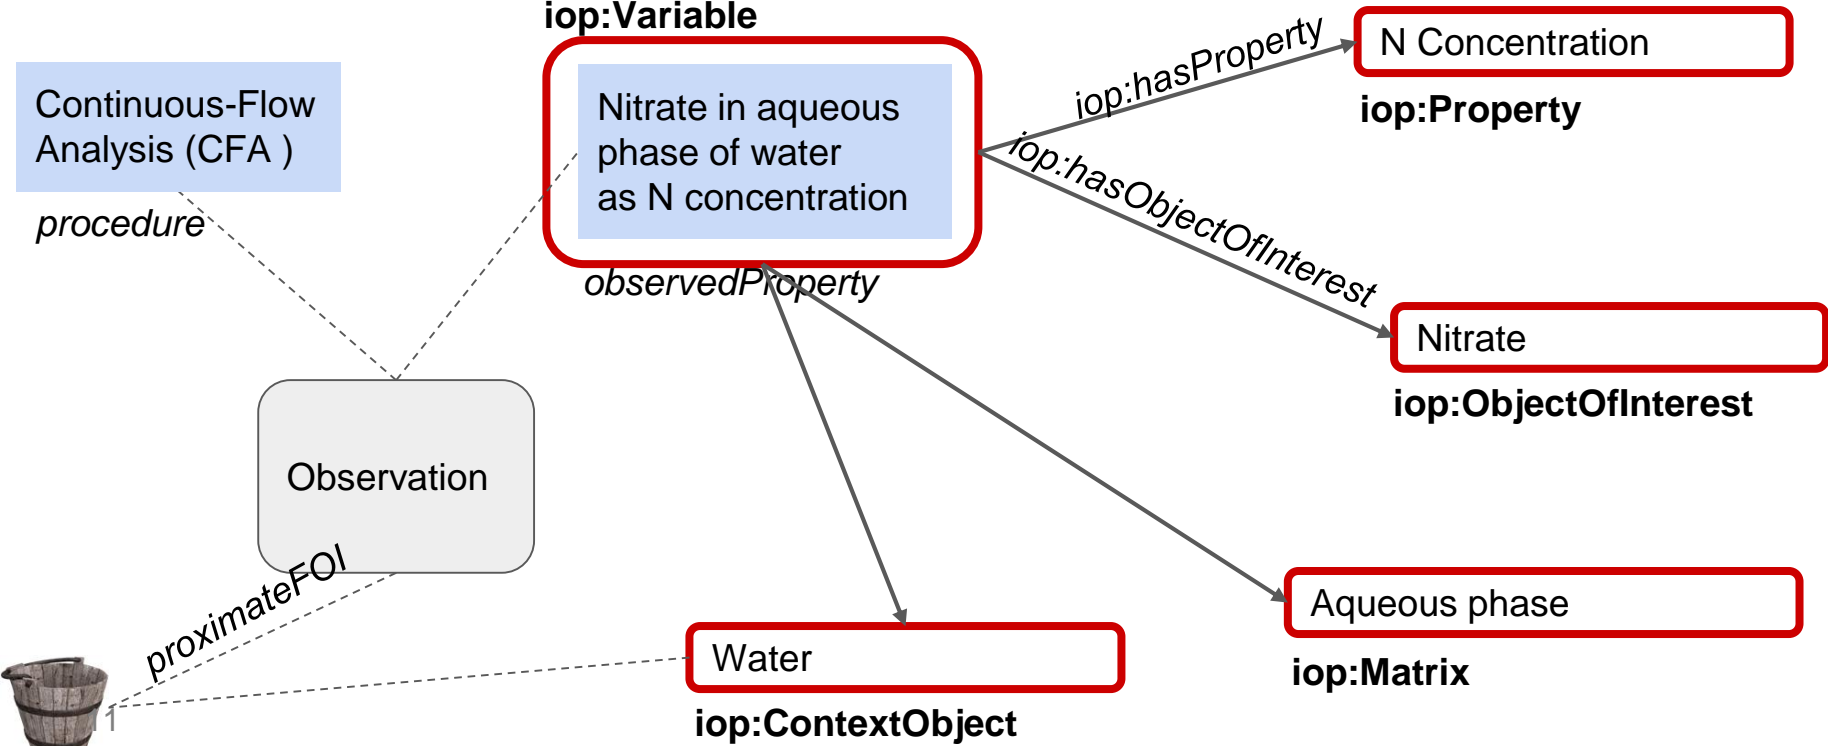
iop:Variable

Continuous-Flow Analysis (CFA )

procedure

Nitrate in aqueous phase of water as N concentration

observedProperty

iop:hasProperty

N Concentration

iop:Property

iop:hasObjectOfInterest

Nitrate

iop:ObjectOfInterest

Observation

proximateFOI

Aqueous phase

iop:Matrix

Water

iop:ContextObject

1